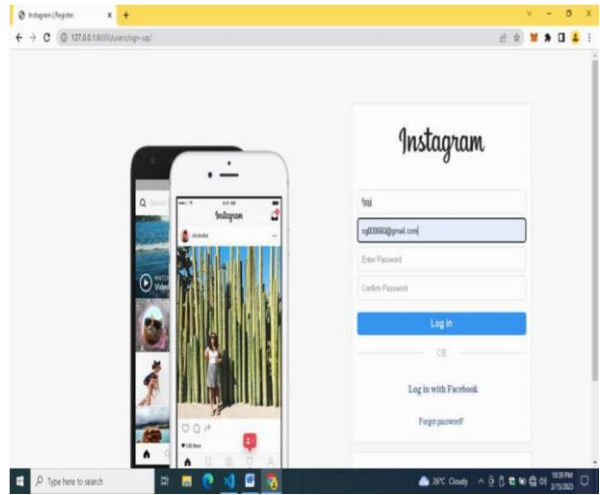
Instagram | Register

127.0.0.1:8000/users/sign-up/

Instagram

fsaji

sg000660@gmail.com

Enter Password

Confirm Password

Log in

OR

Log in with Facebook

Forgot password?

Instagram

Search

Video

Type here to search

26°C Cloudy

10:39 PM
3/15/2023